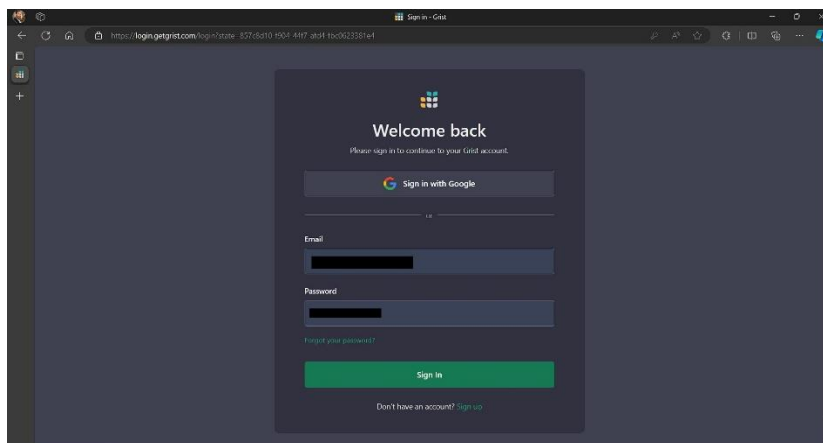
Sign in - Grist

https://login.getgrist.com/login?state=837c8d10-f904-4f47-afd4-fbc0623381e4

Welcome back

Please sign in to continue to your Grist account.

Sign in with Google

or

Email

Password

Forgot your password?

Sign In

Don't have an account? Sign up